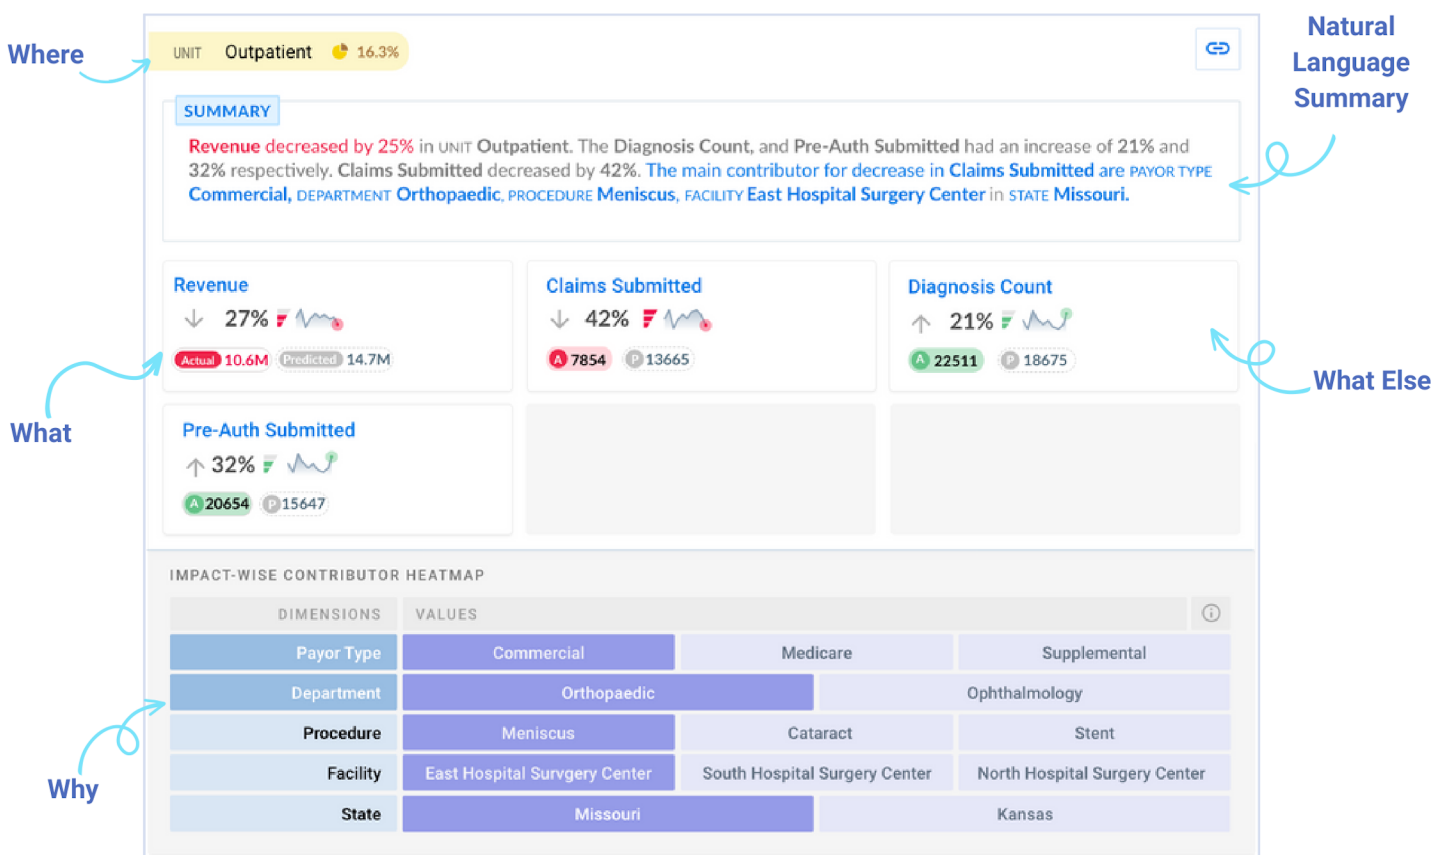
Where

UNIT Outpatient 16.3%

Natural Language Summary

SUMMARY

Revenue decreased by 25% in UNIT Outpatient. The Diagnosis Count, and Pre-Auth Submitted had an increase of 21% and 32% respectively. Claims Submitted decreased by 42%. The main contributor for decrease in Claims Submitted are PAYOR TYPE Commercial, DEPARTMENT Orthopaedic, PROCEDURE Meniscus, FACILITY East Hospital Surgery Center in STATE Missouri.

Revenue
27%
Actual 10.6M Predicted 14.7M

Claims Submitted
42%
A 7854 P 13665

Diagnosis Count
21%
A 22511 P 18675

What Else

What

Pre-Auth Submitted
32%
A 20654 P 15647

IMPACT-WISE CONTRIBUTOR HEATMAP

| DIMENSIONS | VALUES | | |
|---|---|---|---|
| Payor Type | Commercial | Medicare | Supplemental |
| Department | Orthopaedic | Ophthalmology | |
| Procedure | Meniscus | Cataract | Stent |
| Facility | East Hospital Survgery Center | South Hospital Surgery Center | North Hospital Surgery Center |
| State | Missouri | Kansas | |

Why